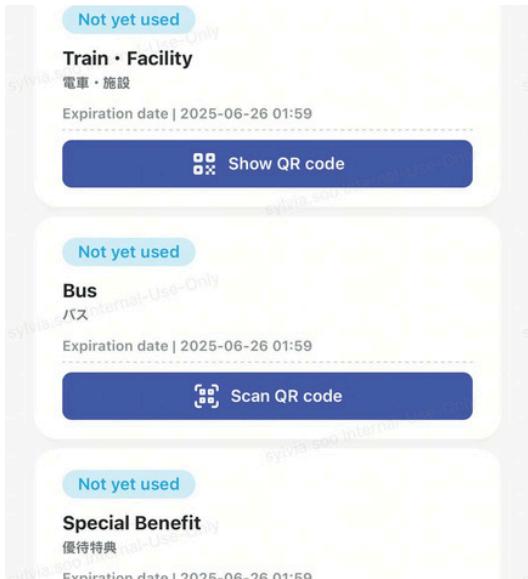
Not yet used

Train・Facility
電車・施設

Expiration date | 2025-06-26 01:59

Show QR code

sylvia.soo Internal-Use-Only

Not yet used

Bus
バス

Expiration date | 2025-06-26 01:59

Scan QR code

sylvia.soo Internal-Use-Only

Not yet used

Special Benefit
優待特典

Expiration date | 2025-06-26 01:59